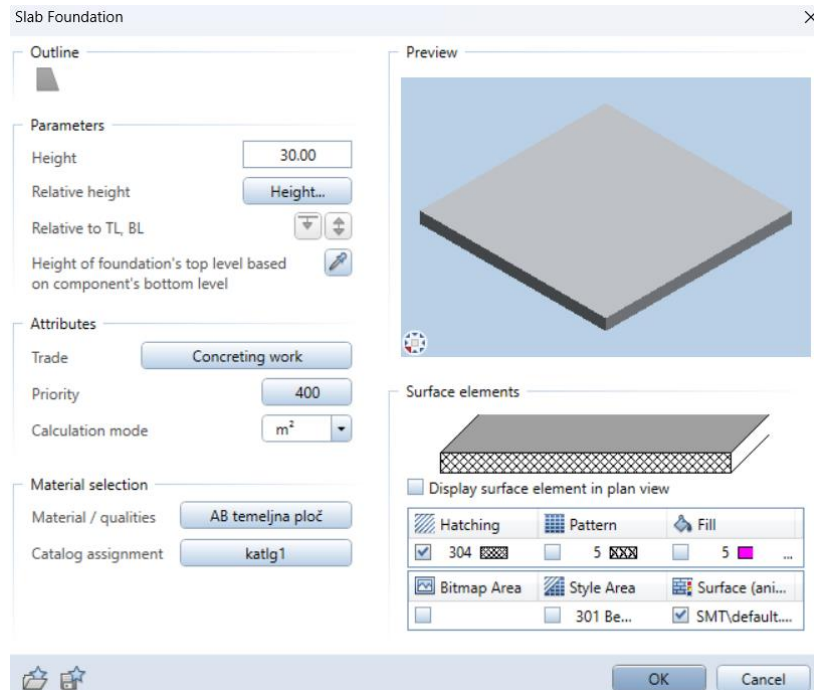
Slab Foundation

Outline

Parameters
Height 30.00
Relative height Height...
Relative to TL, BL
Height of foundation's top level based on component's bottom level

Attributes
Trade Concreting work
Priority 400
Calculation mode $m^2$

Material selection
Material / qualities AB temeljna ploč
Catalog assignment katlg1

Preview

Surface elements

Display surface element in plan view

| Hatching | Pattern | Fill |
|---|---|---|
| 304 | 5 | 5 ... |
| Bitmap Area | Style Area | Surface (ani... |
| | 301 Be... | SMT\default... |

OK Cancel